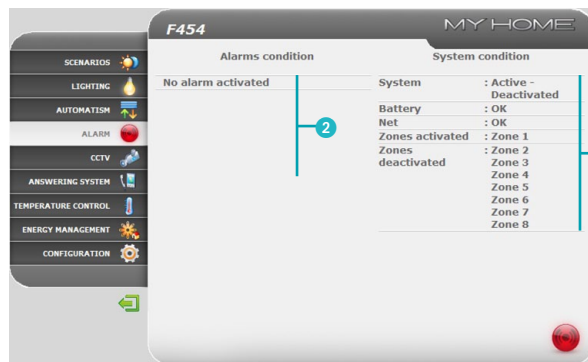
F454

MY HOME

SCENARIOS
LIGHTING
AUTOMATISM
ALARM
CCTV
ANSWERING SYSTEM
TEMPERATURE CONTROL
ENERGY MANAGEMENT
CONFIGURATION

Alarms condition

No alarm activated

2

System condition

| | |
|---|---|
| System | : Active - Deactivated |
| Battery | : OK |
| Net | : OK |
| Zones activated | : Zone 1 |
| Zones deactivated | : Zone 2 Zone 3 Zone 4 Zone 5 Zone 6 Zone 7 Zone 8 |